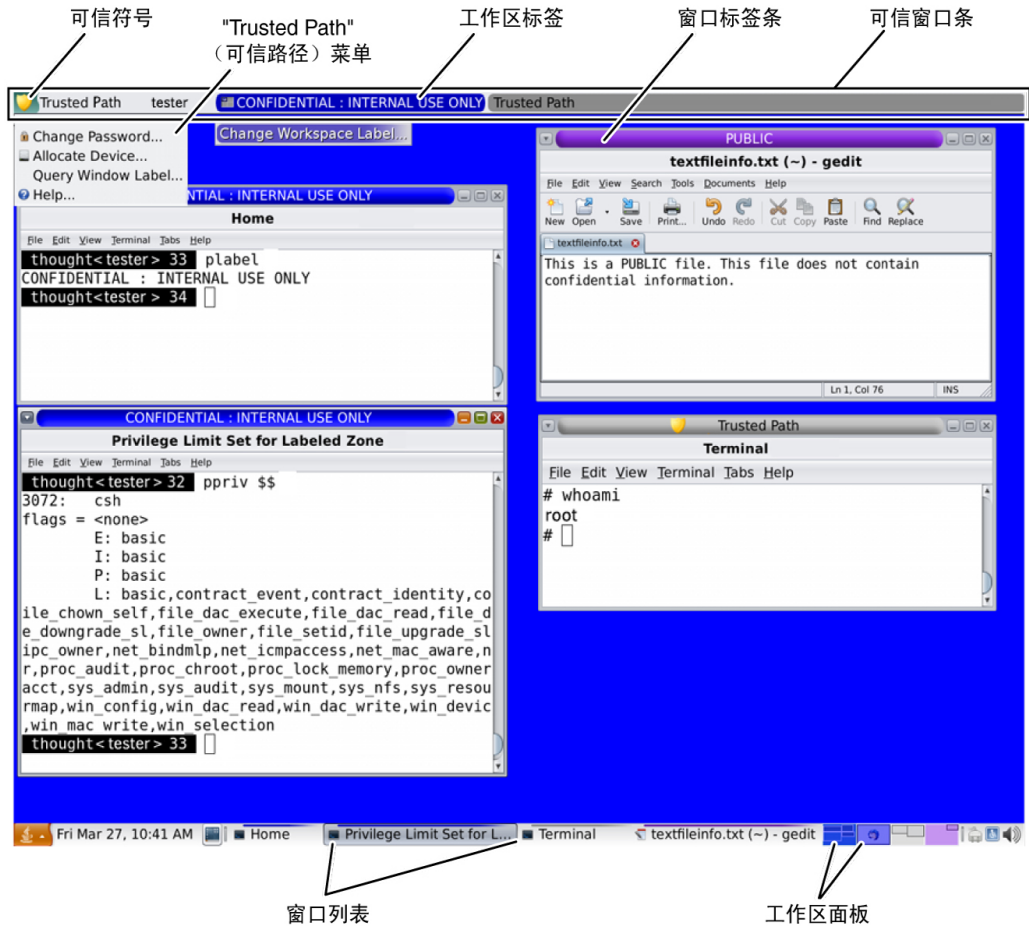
可信符号

"Trusted Path"
（可信路径）菜单

工作区标签

窗口标签条

可信窗口条

Trusted Path tester CONFIDENTIAL : INTERNAL USE ONLY Trusted Path

Change Password...
Allocate Device...
Query Window Label...
Help...

Change Workspace Label...

NTIAL : INTERNAL USE ONLY

Home

File Edit View Terminal Tabs Help

thought<tester > 33 plabel
CONFIDENTIAL : INTERNAL USE ONLY
thought<tester > 34

PUBLIC

textfileinfo.txt (~) - gedit

File Edit View Search Tools Documents Help

New Open Save Print... Undo Redo Cut Copy Paste Find Replace

textfileinfo.txt

This is a PUBLIC file. This file does not contain confidential information.

Ln 1, Col 76 INS

CONFIDENTIAL : INTERNAL USE ONLY

Privilege Limit Set for Labeled Zone

File Edit View Terminal Tabs Help

thought<tester > 32 ppriv $$
3072: csh
flags = <none>
E: basic
I: basic
P: basic
L: basic,contract_event,contract_identity,co
ile_chown_self,file_dac_execute,file_dac_read,file_d
e_downgrade_sl,file_owner,file_setid,file_upgrade_sl
ipc_owner,net_bindmlp,net_icmpaccess,net_mac_aware,n
r,proc_audit,proc_chroot,proc_lock_memory,proc_owner
acct,sys_admin,sys_audit,sys_mount,sys_nfs,sys_resou
rmap,win_config,win_dac_read,win_dac_write,win_devic
,win_mac_write,win_selection
thought<tester > 33

Trusted Path

Terminal

File Edit View Terminal Tabs Help

# whoami
root
#

Fri Mar 27, 10:41 AM Home Privilege Limit Set for L... Terminal textfileinfo.txt (~) - gedit

窗口列表

工作区面板